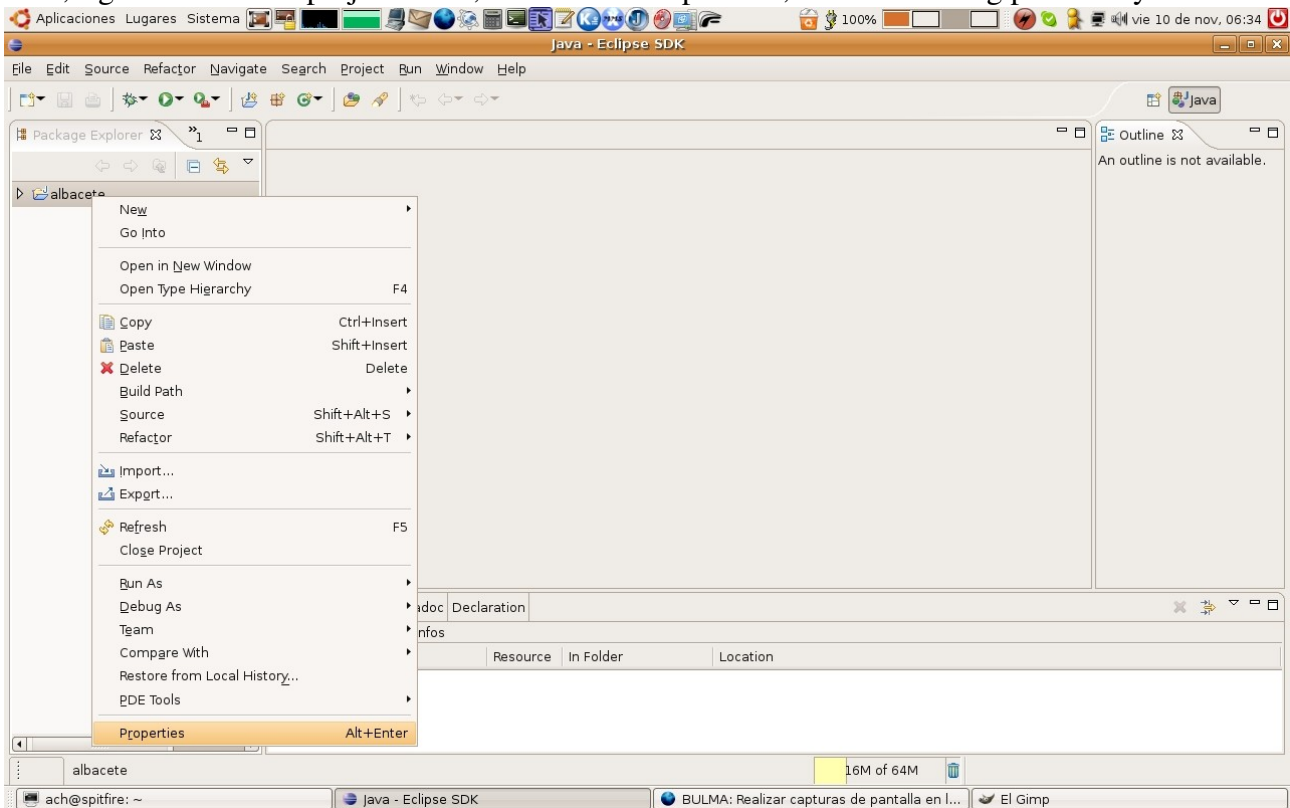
Aplicaciones Lugares Sistema 100% vie 10 de nov, 06:34

Java - Eclipse SDK

File Edit Source Refactor Navigate Search Project Run Window Help

Java

Package Explorer »1

Outline

An outline is not available.

albacete

New
Go Into
Open in New Window
Open Type Hierarchy F4
Copy Ctrl+Insert
Paste Shift+Insert
Delete Delete
Build Path
Source Shift+Alt+S
Refactor Shift+Alt+T
Import...
Export...
Refresh F5
Close Project
Run As
Debug As
Team
Compare With
Restore from Local History...
PDE Tools
Properties Alt+Enter

adoc Declaration

nfos

| Resource | In Folder | Location |
|---|---|---|

albacete

16M of 64M

ach@spitfire: ~ | Java - Eclipse SDK | BULMA: Realizar capturas de pantalla en l... | El Gimp